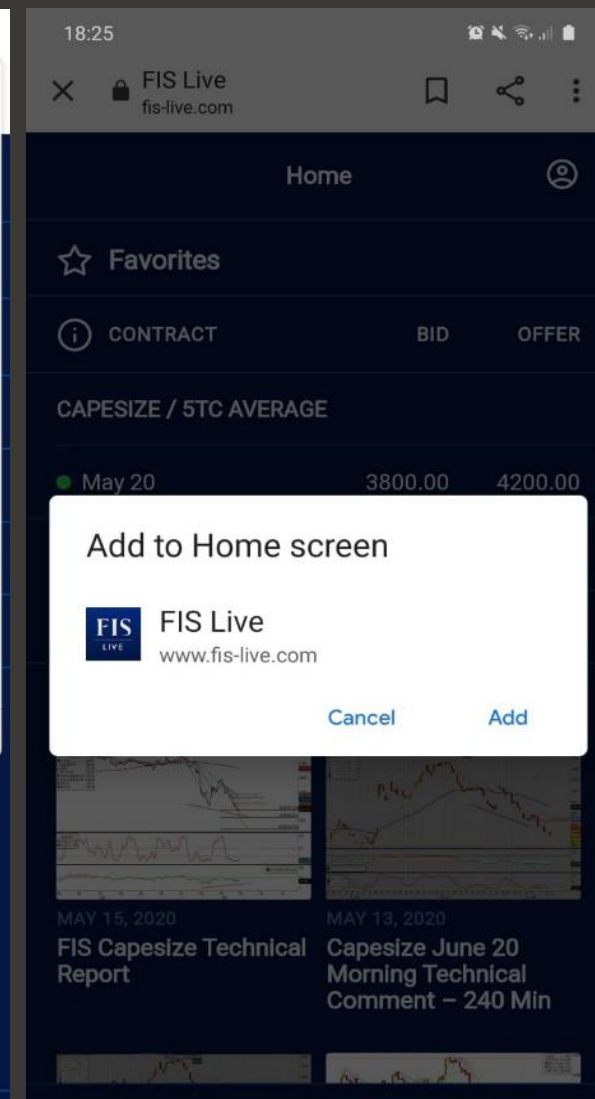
18:25

FIS Live
fis-live.com

Home

Favorites

CONTRACT BID OFFER

CAPESIZE / 5TC AVERAGE

May 20 3800.00 4200.00

Add to Home screen

FIS LIVE

FIS Live
www.fis-live.com

Cancel Add

MAY 15, 2020
FIS Capesize Technical Report

MAY 13, 2020
Capesize June 20 Morning Technical Comment – 240 Min